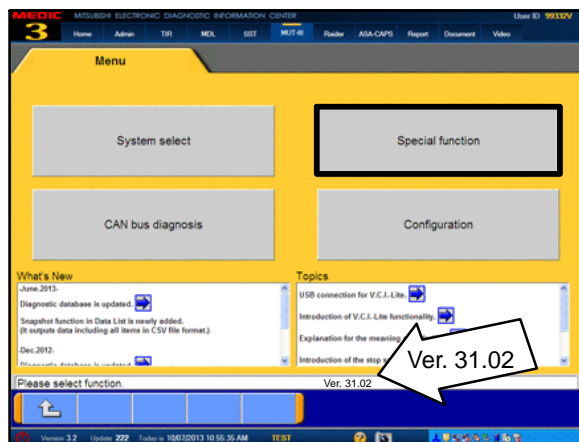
MEDIC 3 MITSUBISHI ELECTRONIC DIAGNOSTIC INFORMATION CENTER

User ID 99332V

Home Admin TIR MDL SST MUT-III Raider ASA-CAPS Report Document Video

Menu

System select

Special function

CAN bus diagnosis

Configuration

What's New

-June.2013-

Diagnostic database is updated.

Snapshot function in Data List is newly added. (It outputs data including all items in CSV file format.)

-Dec.2012-

Diagnostic database is updated.

Topics

USB connection for V.C.I.-Lite.

Introduction of V.C.I.-Lite functionality.

Explanation for the meaning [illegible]

Introduction of the stop s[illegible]

Ver. 31.02

Please select function.

Ver. 31.02

Version 3.2 Update 222 Today is 10/07/2013 10:55:35 AM TEST